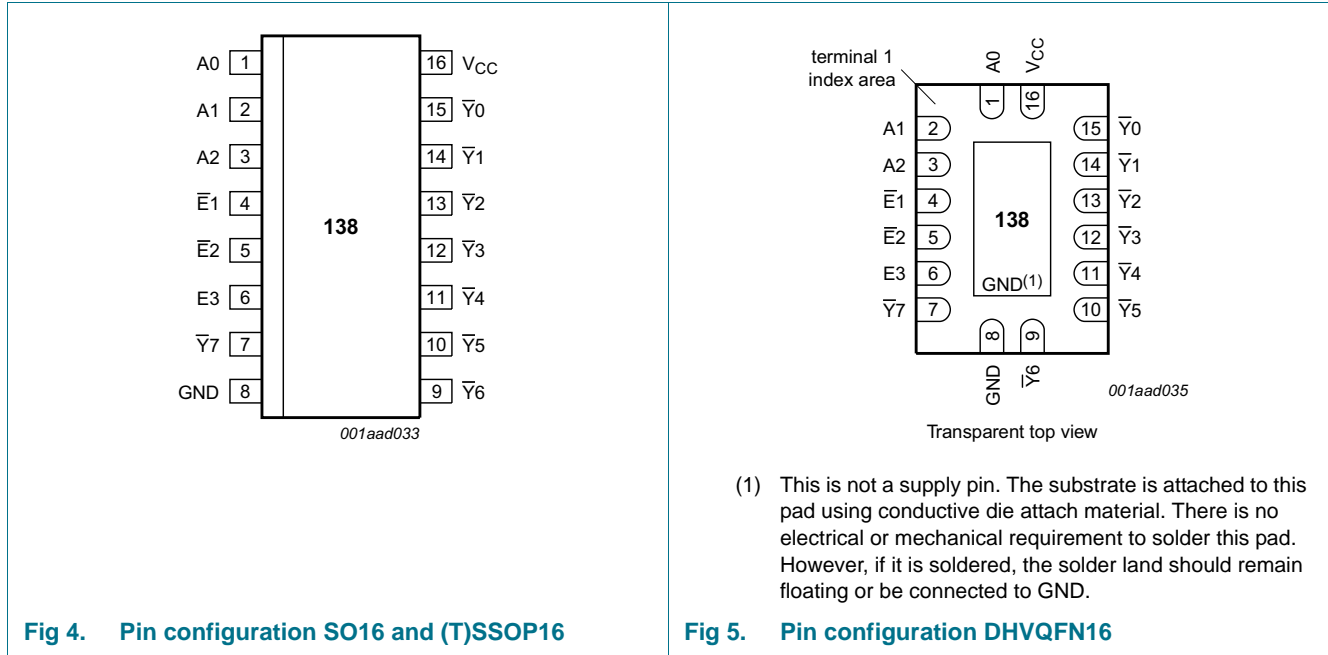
A0 1
A1 2
A2 3
$\overline{E}1$ 4
$\overline{E}2$ 5
E3 6
$\overline{Y}7$ 7
GND 8

16 $V_{CC}$
15 $\overline{Y}0$
14 $\overline{Y}1$
13 $\overline{Y}2$
12 $\overline{Y}3$
11 $\overline{Y}4$
10 $\overline{Y}5$
9 $\overline{Y}6$

138

001aad033

Fig 4. Pin configuration SO16 and (T)SSOP16

terminal 1 index area

A0 $V_{CC}$
1 16

A1 2
A2 3
$\overline{E}1$ 4
$\overline{E}2$ 5
E3 6
$\overline{Y}7$ 7

15 $\overline{Y}0$
14 $\overline{Y}1$
13 $\overline{Y}2$
12 $\overline{Y}3$
11 $\overline{Y}4$
10 $\overline{Y}5$

138

GND$^{(1)}$

8 9
GND $\overline{Y}6$

001aad035

Transparent top view

(1) This is not a supply pin. The substrate is attached to this pad using conductive die attach material. There is no electrical or mechanical requirement to solder this pad. However, if it is soldered, the solder land should remain floating or be connected to GND.

Fig 5. Pin configuration DHVQFN16